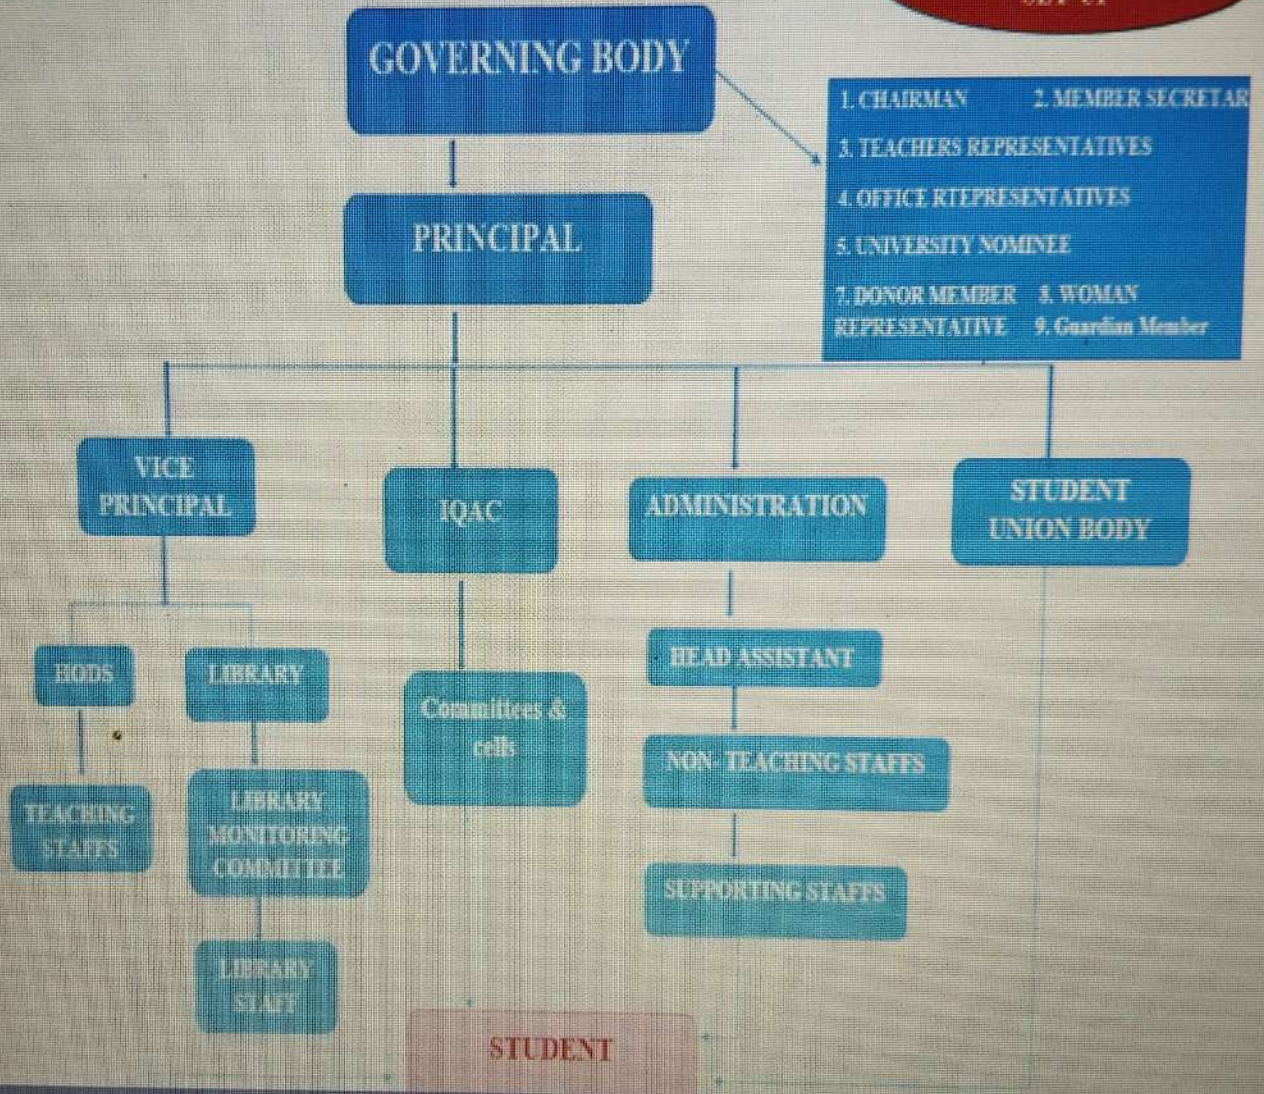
GOVERNING BODY

1. CHAIRMAN 2. MEMBER SECRETAR
3. TEACHERS REPRESENTATIVES
4. OFFICE RTEPRESENTATIVES
5. UNIVERSITY NOMINEE
7. DONOR MEMBER 8. WOMAN REPRESENTATIVE 9. Guardian Member

PRINCIPAL

VICE PRINCIPAL

IQAC

ADMINISTRATION

STUDENT UNION BODY

HODS

LIBRARY

TEACHING STAFFS

LIBRARY MONITORING COMMITTEE

LIBRARY STAFF

Committees & cells

HEAD ASSISTANT

NON- TEACHING STAFFS

SUPPORTING STAFFS

STUDENT